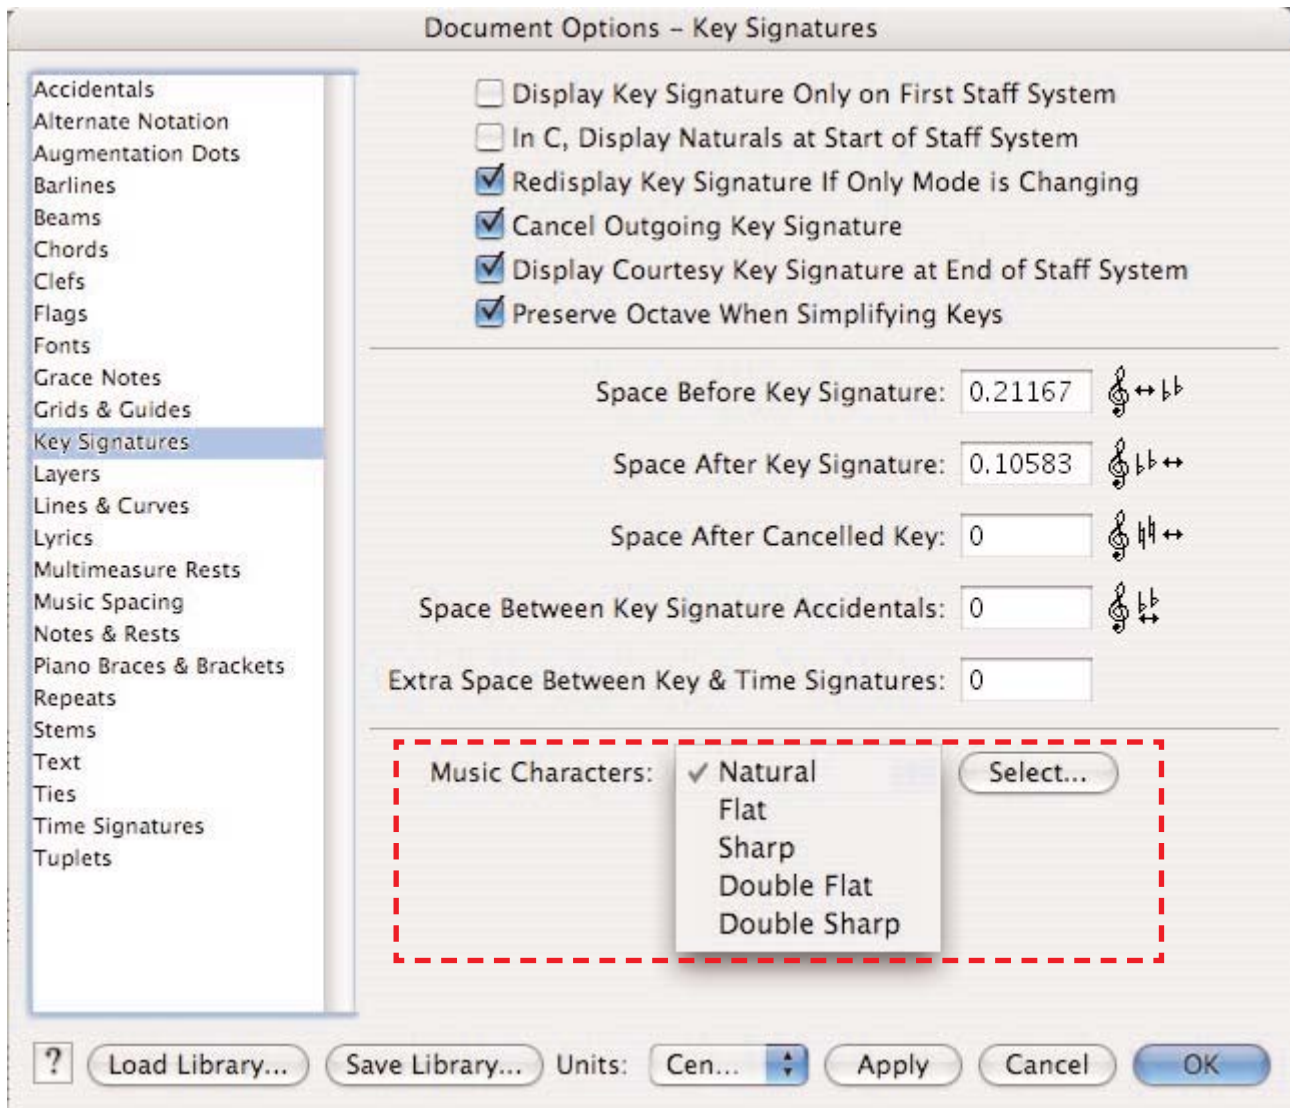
Document Options – Key Signatures

Accidentals
Alternate Notation
Augmentation Dots
Barlines
Beams
Chords
Clefs
Flags
Fonts
Grace Notes
Grids & Guides
Key Signatures
Layers
Lines & Curves
Lyrics
Multimeasure Rests
Music Spacing
Notes & Rests
Piano Braces & Brackets
Repeats
Stems
Text
Ties
Time Signatures
Tuplets

Display Key Signature Only on First Staff System
In C, Display Naturals at Start of Staff System
Redisplay Key Signature If Only Mode is Changing
Cancel Outgoing Key Signature
Display Courtesy Key Signature at End of Staff System
Preserve Octave When Simplifying Keys

Space Before Key Signature: 0.21167
Space After Key Signature: 0.10583
Space After Cancelled Key: 0
Space Between Key Signature Accidentals: 0
Extra Space Between Key & Time Signatures: 0

Music Characters: ✓ Natural
Flat
Sharp
Double Flat
Double Sharp
Select...

? Load Library... Save Library... Units: Cen... Apply Cancel OK